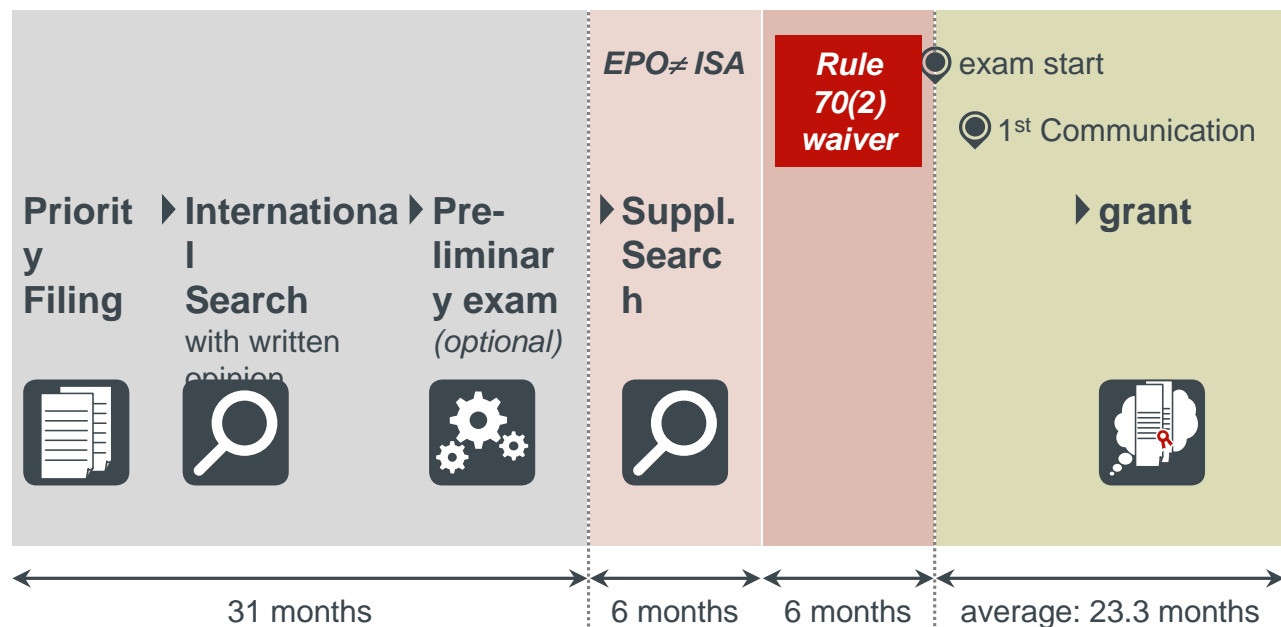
EPO≠ ISA

Rule 70(2) waiver

exam start

1st Communication

Priority Filing

International Search
with written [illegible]

Preliminary exam
(optional)

Suppl. Search

grant

31 months

6 months

6 months

average: 23.3 months